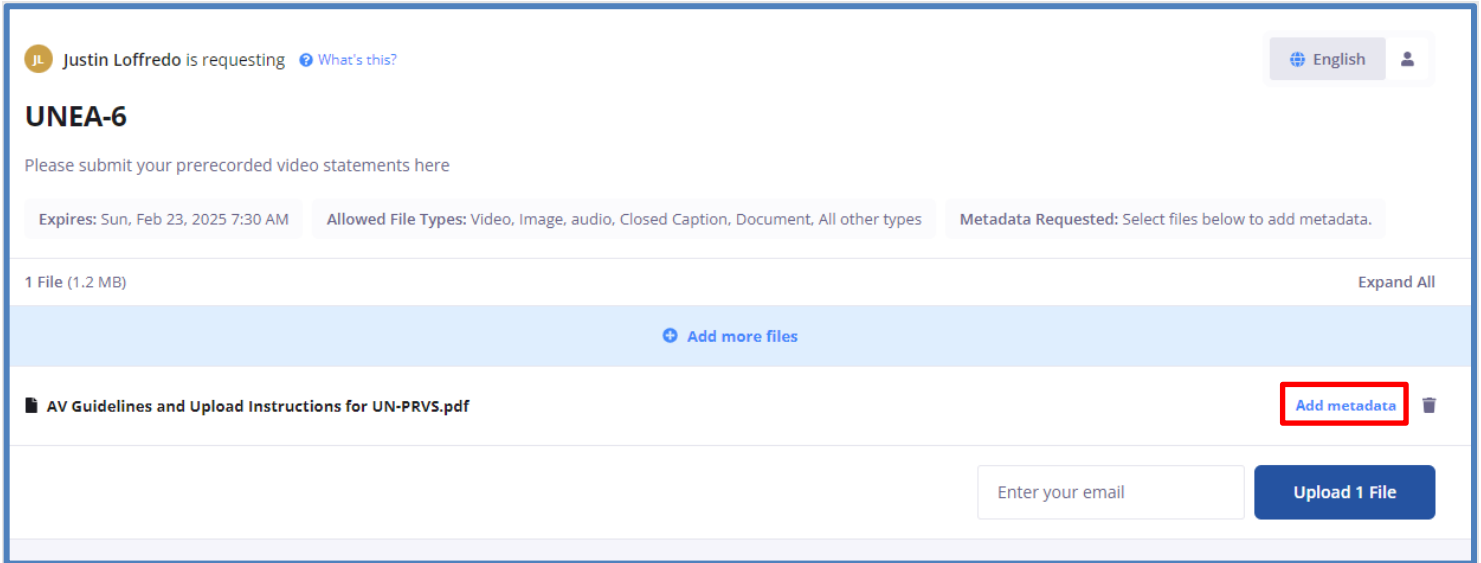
JL Justin Loffredo is requesting What's this?

English

UNEA-6

Please submit your prerecorded video statements here

Expires: Sun, Feb 23, 2025 7:30 AM

Allowed File Types: Video, Image, audio, Closed Caption, Document, All other types

Metadata Requested: Select files below to add metadata.

1 File (1.2 MB)

Expand All

Add more files

AV Guidelines and Upload Instructions for UN-PRVS.pdf

Add metadata

Enter your email

Upload 1 File